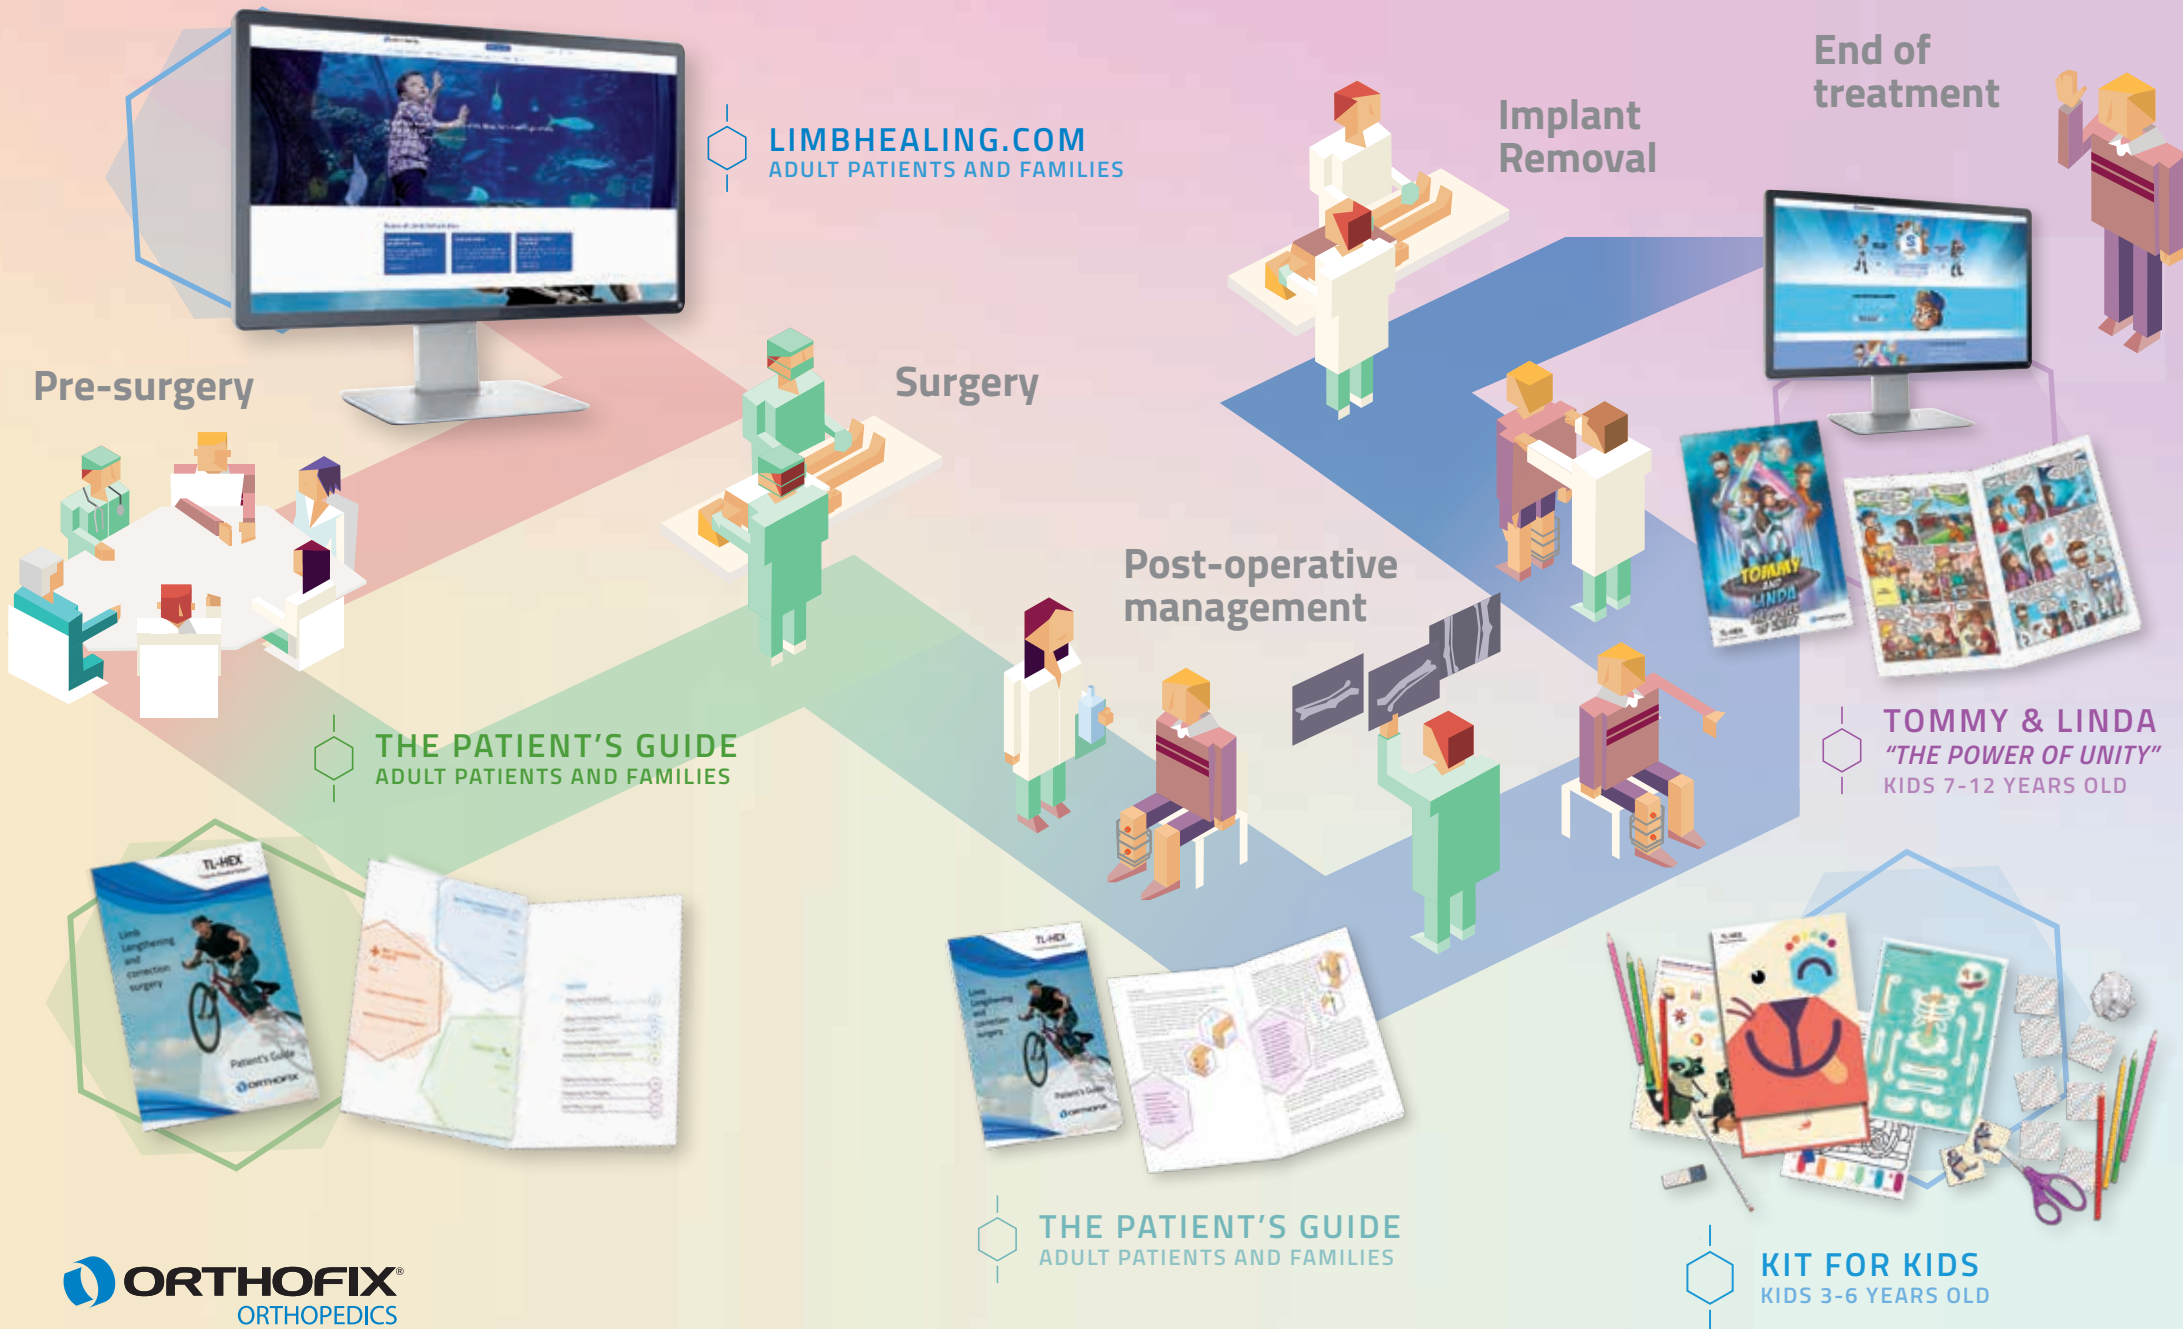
LIMBHEALING.COM
ADULT PATIENTS AND FAMILIES

Implant Removal

End of treatment

Pre-surgery

Surgery

Post-operative management

THE PATIENT'S GUIDE
ADULT PATIENTS AND FAMILIES

TOMMY & LINDA
"THE POWER OF UNITY"
KIDS 7-12 YEARS OLD

TL-HEX

THE PATIENT'S GUIDE
ADULT PATIENTS AND FAMILIES

KIT FOR KIDS
KIDS 3-6 YEARS OLD

ORTHOFIX®
ORTHOPEDICS